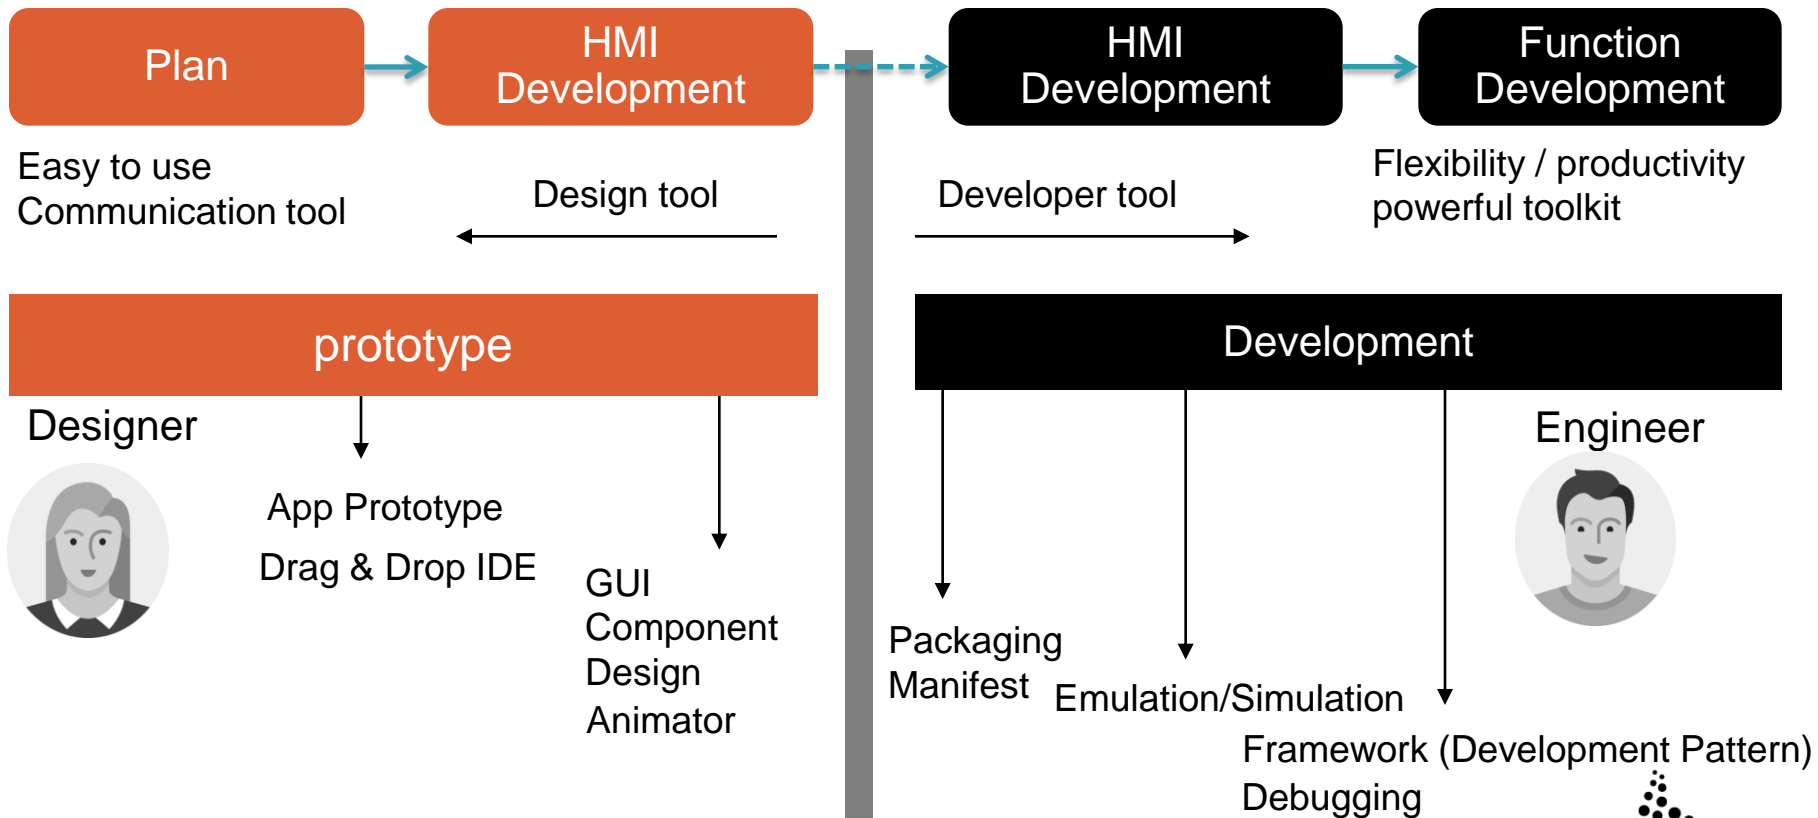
Plan

HMI Development

HMI Development

Function Development

Easy to use
Communication tool

Design tool

Developer tool

Flexibility / productivity
powerful toolkit

prototype

Development

Designer

App Prototype
Drag & Drop IDE

GUI
Component
Design
Animator

Packaging
Manifest

Emulation/Simulation

Framework (Development Pattern)
Debugging

Engineer